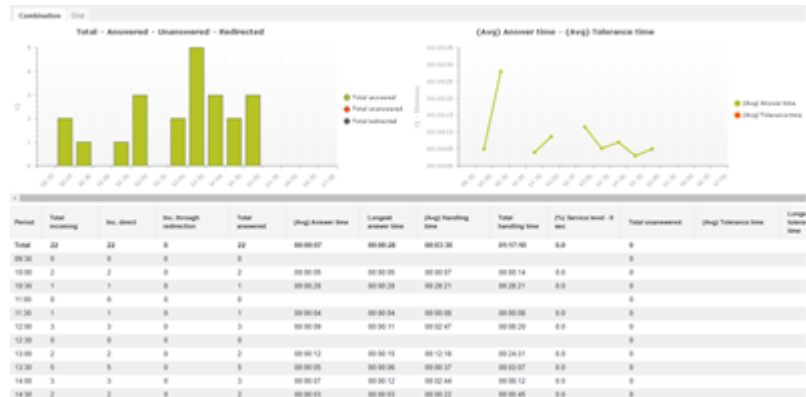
Combination Grid

Total - Answered - Unanswered - Redirected

5
4
3
2
1
0

Total answered
Total unanswered
Total redirected

(Avg) Answer time - (Avg) Tolerance time

(Avg) Answer time
(Avg) Tolerance time

| Period | Total incoming | Inc. direct | Inc. through redirection | Total answered | (Avg) Answer time | Longest answer time | (Avg) Handling time | Total handling time | (%) Service level - 0 sec | Total unanswered | (Avg) Tolerance time | Longe tolera time |
|---|---|---|---|---|---|---|---|---|---|---|---|---|
| Total | 22 | 22 | 0 | 22 | 00:00:07 | 00:00:28 | 00:03:30 | 01:17:10 | 0.0 | 0 | | |
| 09:30 | 0 | 0 | 0 | 0 | | | | | | 0 | | |
| 10:00 | 2 | 2 | 0 | 2 | 00:00:05 | 00:00:05 | 00:00:07 | 00:00:14 | 0.0 | 0 | | |
| 10:30 | 1 | 1 | 0 | 1 | 00:00:28 | 00:00:28 | 00:28:21 | 00:28:21 | 0.0 | 0 | | |
| 11:00 | 0 | 0 | 0 | 0 | | | | | | 0 | | |
| 11:30 | 1 | 1 | 0 | 1 | 00:00:04 | 00:00:04 | 00:00:08 | 00:00:08 | 0.0 | 0 | | |
| 12:00 | 3 | 3 | 0 | 3 | 00:00:09 | 00:00:11 | 00:02:47 | 00:08:20 | 0.0 | 0 | | |
| 12:30 | 0 | 0 | 0 | 0 | | | | | | 0 | | |
| 13:00 | 2 | 2 | 0 | 2 | 00:00:12 | 00:00:15 | 00:12:16 | 00:24:31 | 0.0 | 0 | | |
| 13:30 | 5 | 5 | 0 | 5 | 00:00:05 | 00:00:06 | 00:00:37 | 00:03:07 | 0.0 | 0 | | |
| 14:00 | 3 | 3 | 0 | 3 | 00:00:07 | 00:00:12 | 00:02:44 | 00:08:12 | 0.0 | 0 | | |
| 14:30 | 2 | 2 | 0 | 2 | 00:00:03 | 00:00:03 | 00:00:22 | 00:00:45 | 0.0 | 0 | | |